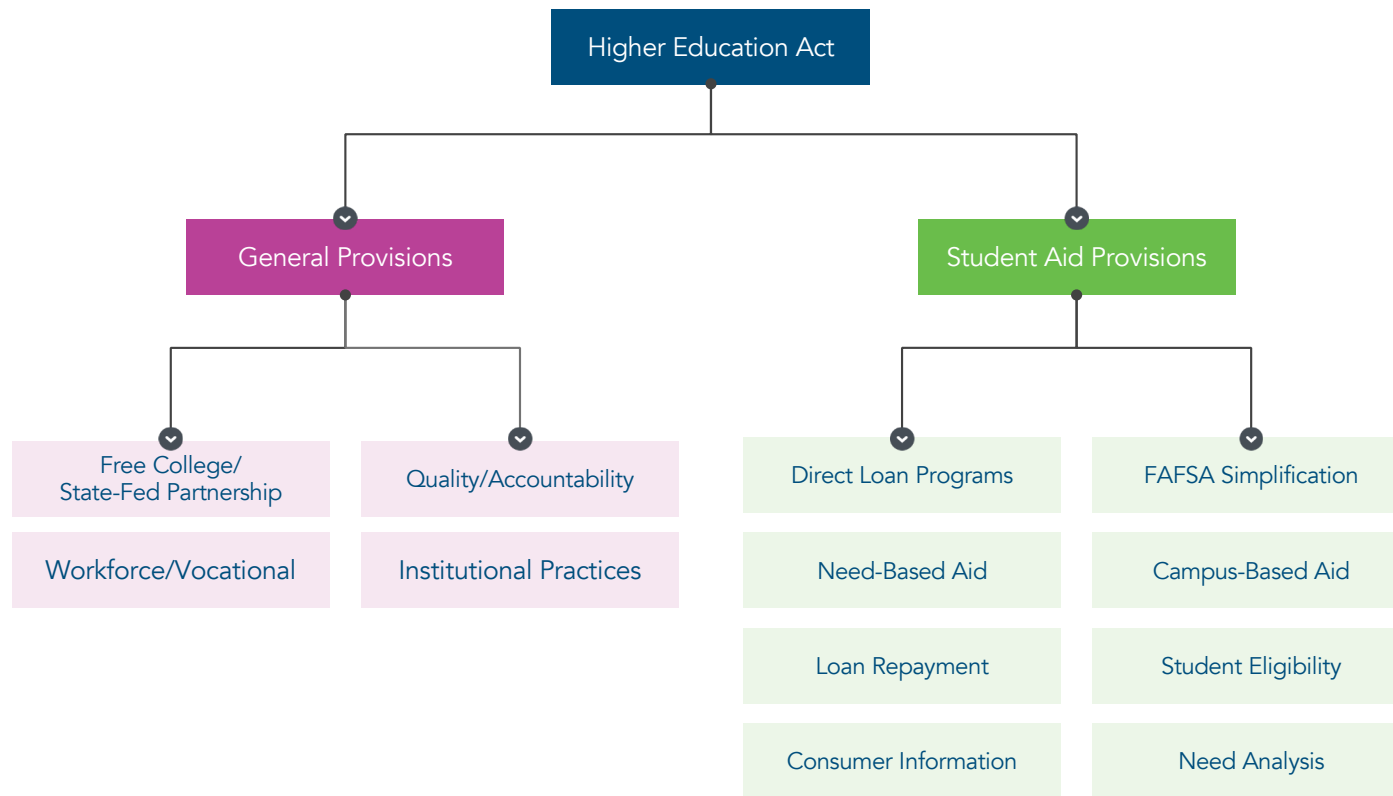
Higher Education Act

General Provisions

Free College/ State-Fed Partnership

Quality/Accountability

Workforce/Vocational

Institutional Practices

Student Aid Provisions

Direct Loan Programs

FAFSA Simplification

Need-Based Aid

Campus-Based Aid

Loan Repayment

Student Eligibility

Consumer Information

Need Analysis